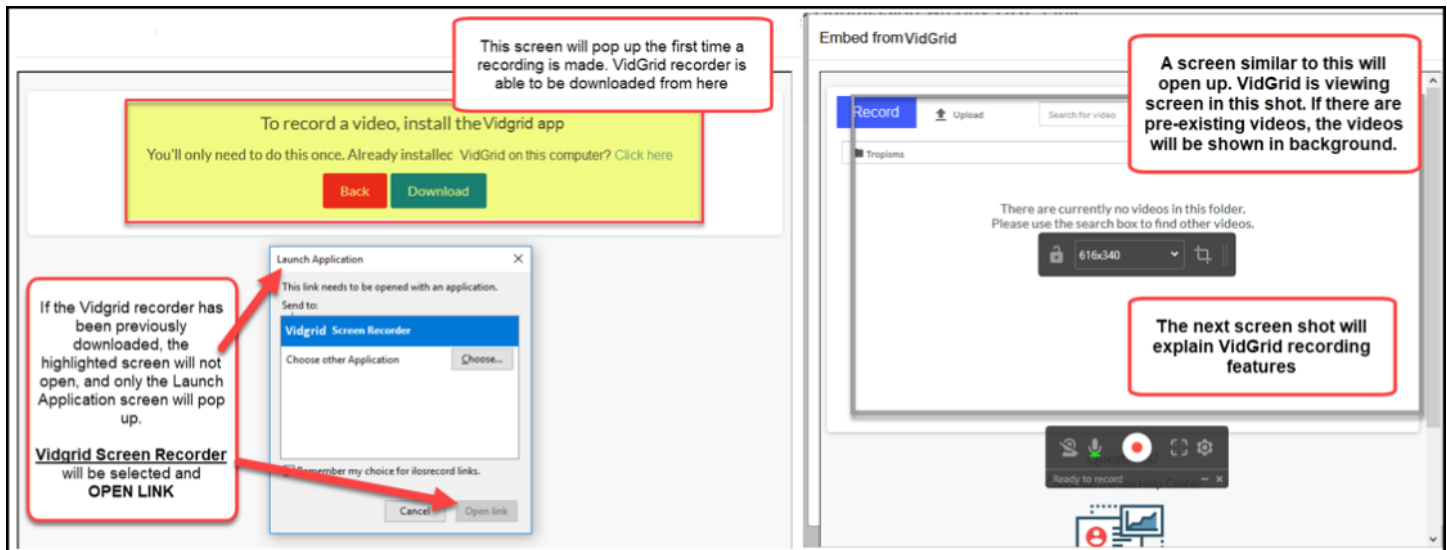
This screen will pop up the first time a recording is made. VidGrid recorder is able to be downloaded from here

To record a video, install the Vidgrid app

You'll only need to do this once. Already installec VidGrid on this computer? Click here

Back

Download

Launch Application

This link needs to be opened with an application.

Send to:

Vidgrid Screen Recorder

Choose other Application

Choose...

Remember my choice for ilosrecord links.

Cancel

Open link

If the Vidgrid recorder has been previously downloaded, the highlighted screen will not open, and only the Launch Application screen will pop up.

**Vidgrid Screen Recorder** will be selected and **OPEN LINK**

Embed from VidGrid

A screen similar to this will open up. VidGrid is viewing screen in this shot. If there are pre-existing videos, the videos will be shown in background.

Record

Upload

Search for video

Tropisms

There are currently no videos in this folder.
Please use the search box to find other videos.

616x340

The next screen shot will explain VidGrid recording features

Ready to record